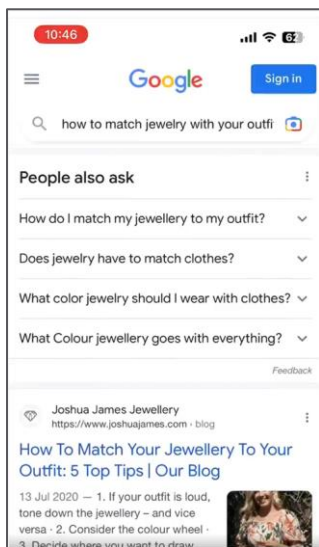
10:46

62

Google

Sign in

how to match jewelry with your outfi

People also ask

How do I match my jewellery to my outfit?

Does jewelry have to match clothes?

What color jewelry should I wear with clothes?

What Colour jewellery goes with everything?

Feedback

Joshua James Jewellery
https://www.joshuajames.com › blog

How To Match Your Jewellery To Your Outfit: 5 Top Tips | Our Blog

13 Jul 2020 — 1. If your outfit is loud, tone down the jewellery – and vice versa · 2. Consider the colour wheel · 3. Decide where you want to draw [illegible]